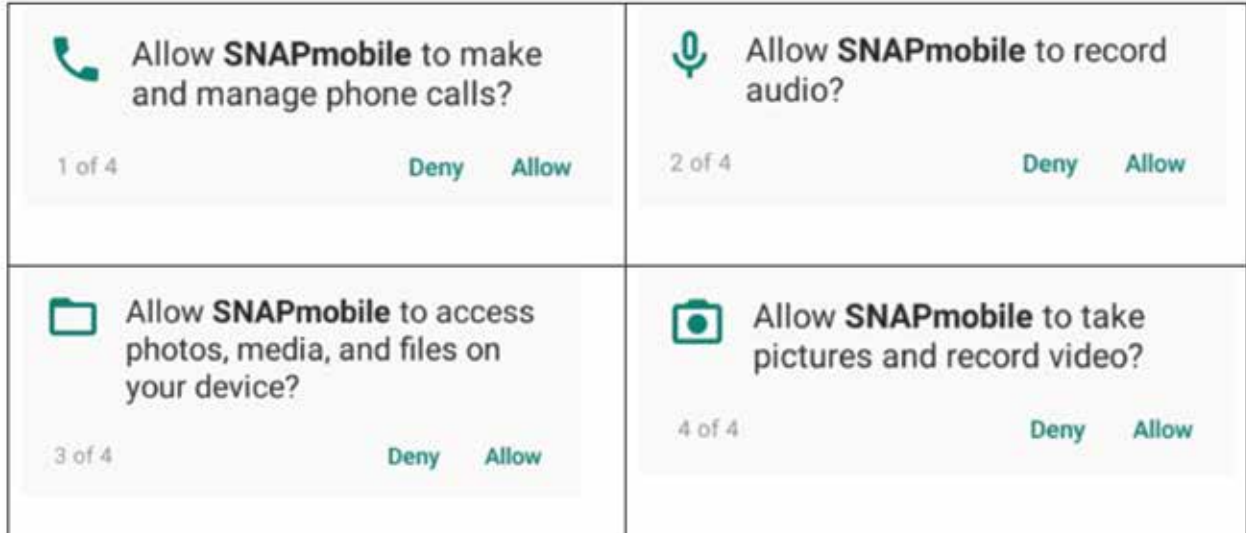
Allow **SNAPmobile** to make and manage phone calls?

1 of 4 Deny Allow

Allow **SNAPmobile** to record audio?

2 of 4 Deny Allow

Allow **SNAPmobile** to access photos, media, and files on your device?

3 of 4 Deny Allow

Allow **SNAPmobile** to take pictures and record video?

4 of 4 Deny Allow